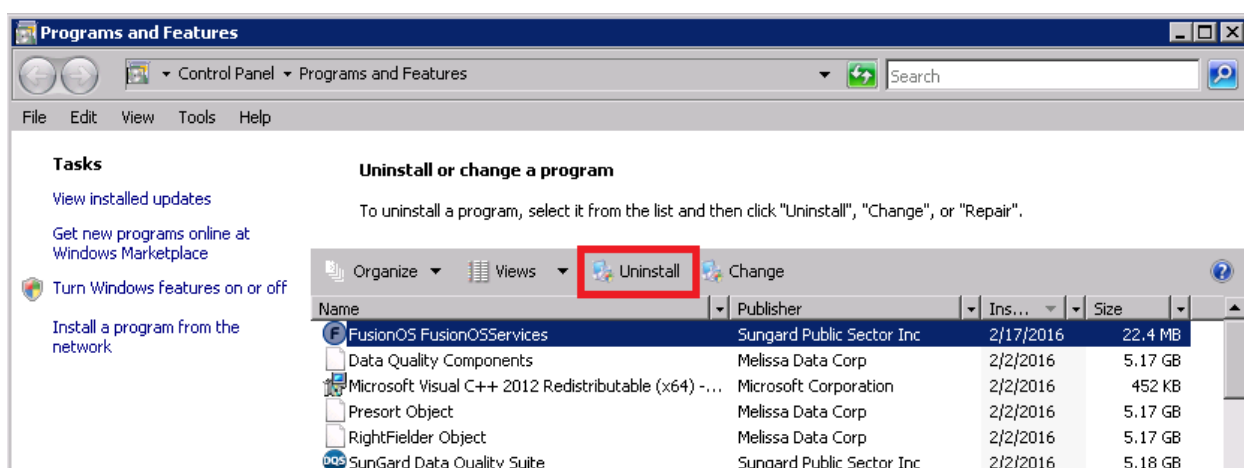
Programs and Features

Control Panel ▸ Programs and Features

Search

File Edit View Tools Help

Tasks

View installed updates

Get new programs online at Windows Marketplace

Turn Windows features on or off

Install a program from the network

Uninstall or change a program

To uninstall a program, select it from the list and then click "Uninstall", "Change", or "Repair".

Organize Views Uninstall Change

| Name | Publisher | Ins... | Size |
|---|---|---|---|
| FusionOS FusionOSServices | Sungard Public Sector Inc | 2/17/2016 | 22.4 MB |
| Data Quality Components | Melissa Data Corp | 2/2/2016 | 5.17 GB |
| Microsoft Visual C++ 2012 Redistributable (x64) -... | Microsoft Corporation | 2/2/2016 | 452 KB |
| Presort Object | Melissa Data Corp | 2/2/2016 | 5.17 GB |
| RightFielder Object | Melissa Data Corp | 2/2/2016 | 5.17 GB |
| SunGard Data Quality Suite | Sungard Public Sector Inc | 2/2/2016 | 5.18 GB |